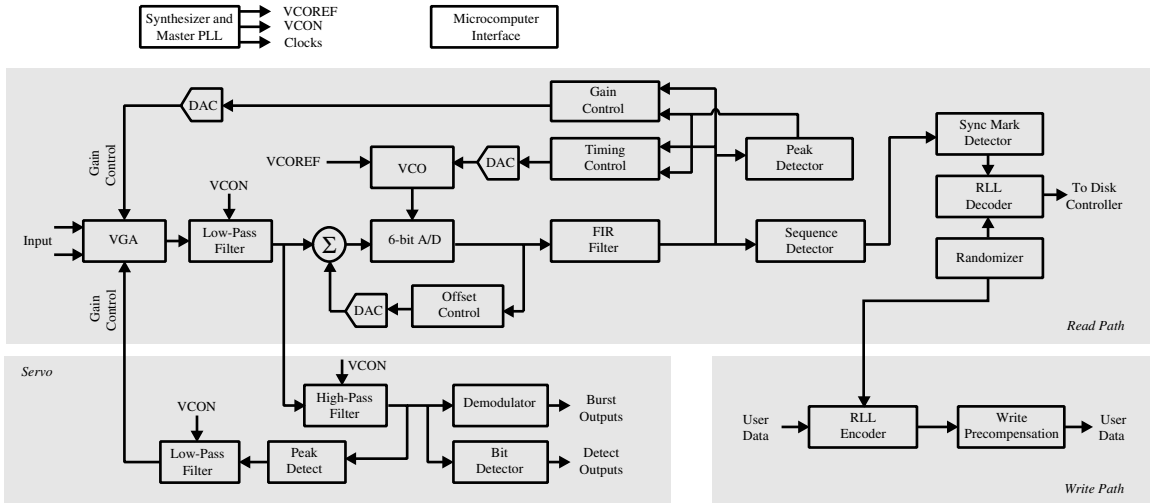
Synthesizer and Master PLL
VCOREF
VCON
Clocks

Microcomputer Interface

DAC
Gain Control
Gain Control
Timing Control
DAC
Peak Detector
VCOREF
VCO
VCON
Sync Mark Detector
RLL Decoder
To Disk Controller
Input
VGA
Low-Pass Filter
$\Sigma$
6-bit A/D
FIR Filter
Sequence Detector
Randomizer
Gain Control
DAC
Offset Control
Read Path

Servo
VCON
High-Pass Filter
Demodulator
Burst Outputs
VCON
Low-Pass Filter
Peak Detect
Bit Detector
Detect Outputs

User Data
RLL Encoder
Write Precompensation
User Data
Write Path